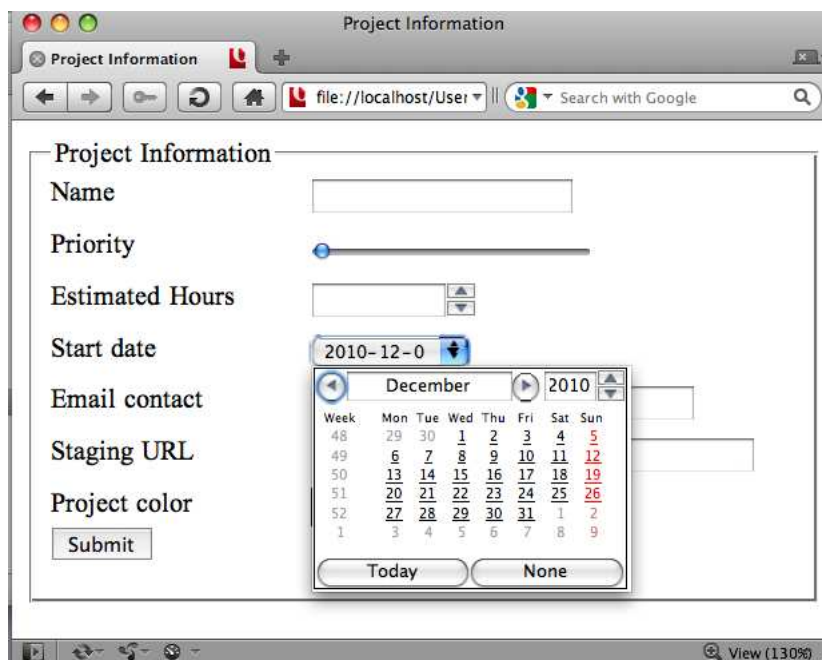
Project Information

Project Information

file://localhost/User

Search with Google

Project Information

Name

Priority

Estimated Hours

Start date

2010-12-0

Email contact

Staging URL

Project color

Submit

December

2010

| Week | Mon | Tue | Wed | Thu | Fri | Sat | Sun |
|---|---|---|---|---|---|---|---|
| 48 | 29 | 30 | 1 | 2 | 3 | 4 | 5 |
| 49 | 6 | 7 | 8 | 9 | 10 | 11 | 12 |
| 50 | 13 | 14 | 15 | 16 | 17 | 18 | 19 |
| 51 | 20 | 21 | 22 | 23 | 24 | 25 | 26 |
| 52 | 27 | 28 | 29 | 30 | 31 | 1 | 2 |
| 1 | 3 | 4 | 5 | 6 | 7 | 8 | 9 |

Today

None

View (130%)